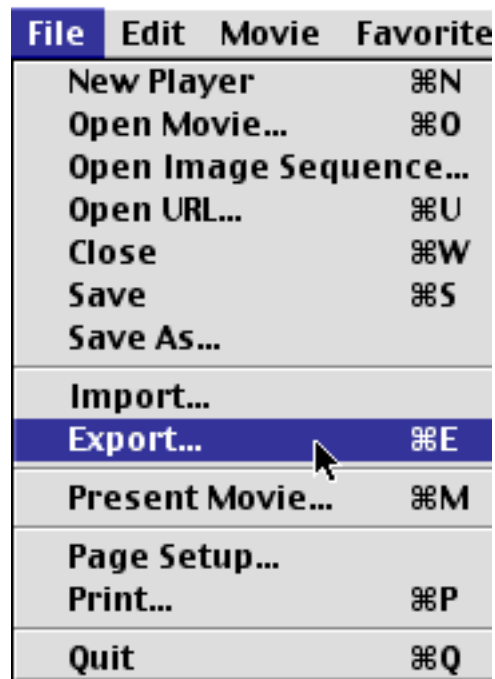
File Edit Movie Favorite

New Player ⌘N
Open Movie... ⌘O
Open Image Sequence...
Open URL... ⌘U
Close ⌘W
Save ⌘S
Save As...

Import...
Export... ⌘E

Present Movie... ⌘M

Page Setup...
Print... ⌘P

Quit ⌘Q